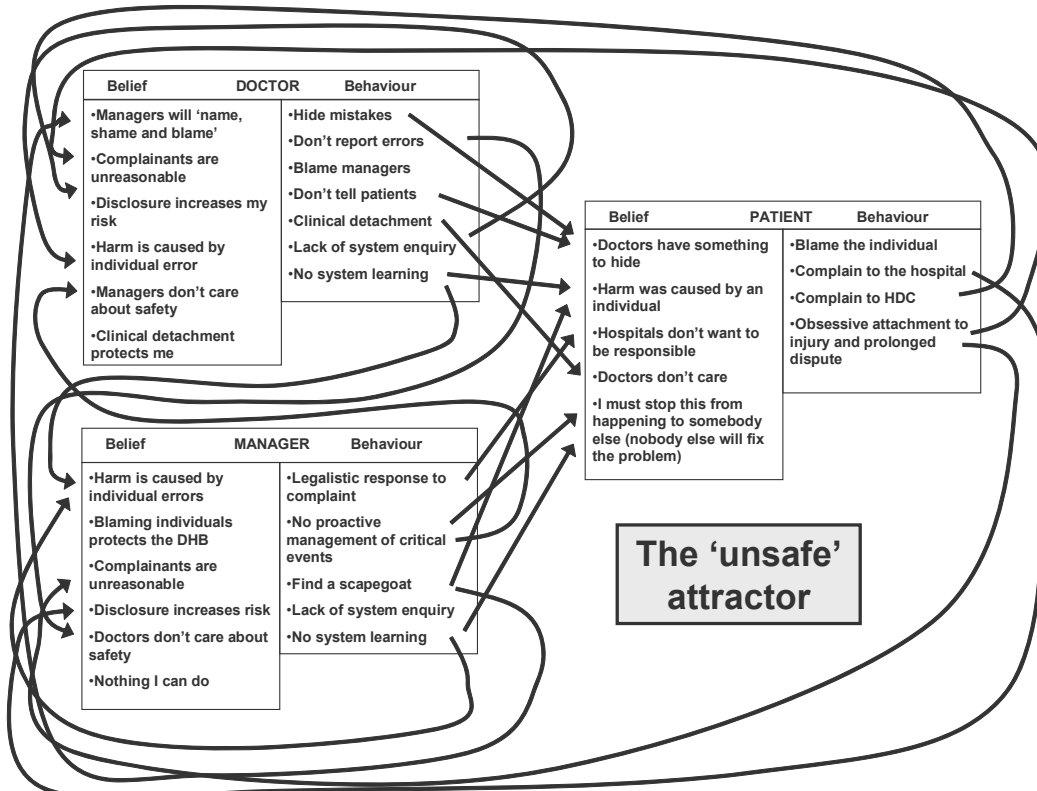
| Belief | DOCTOR | Behaviour |
|---|---|---|
| •Managers will 'name, shame and blame' | | •Hide mistakes |
| •Complainants are unreasonable | | •Don't report errors |
| •Disclosure increases my risk | | •Blame managers |
| •Harm is caused by individual error | | •Don't tell patients |
| •Managers don't care about safety | | •Clinical detachment |
| •Clinical detachment protects me | | •Lack of system enquiry |
| | | •No system learning |

| Belief | PATIENT | Behaviour |
|---|---|---|
| •Doctors have something to hide | | •Blame the individual |
| •Harm was caused by an individual | | •Complain to the hospital |
| •Hospitals don't want to be responsible | | •Complain to HDC |
| •Doctors don't care | | •Obsessive attachment to injury and prolonged dispute |
| •I must stop this from happening to somebody else (nobody else will fix the problem) | | |

| Belief | MANAGER | Behaviour |
|---|---|---|
| •Harm is caused by individual errors | | •Legalistic response to complaint |
| •Blaming individuals protects the DHB | | •No proactive management of critical events |
| •Complainants are unreasonable | | •Find a scapegoat |
| •Disclosure increases risk | | •Lack of system enquiry |
| •Doctors don't care about safety | | •No system learning |
| •Nothing I can do | | |

The 'unsafe' attractor